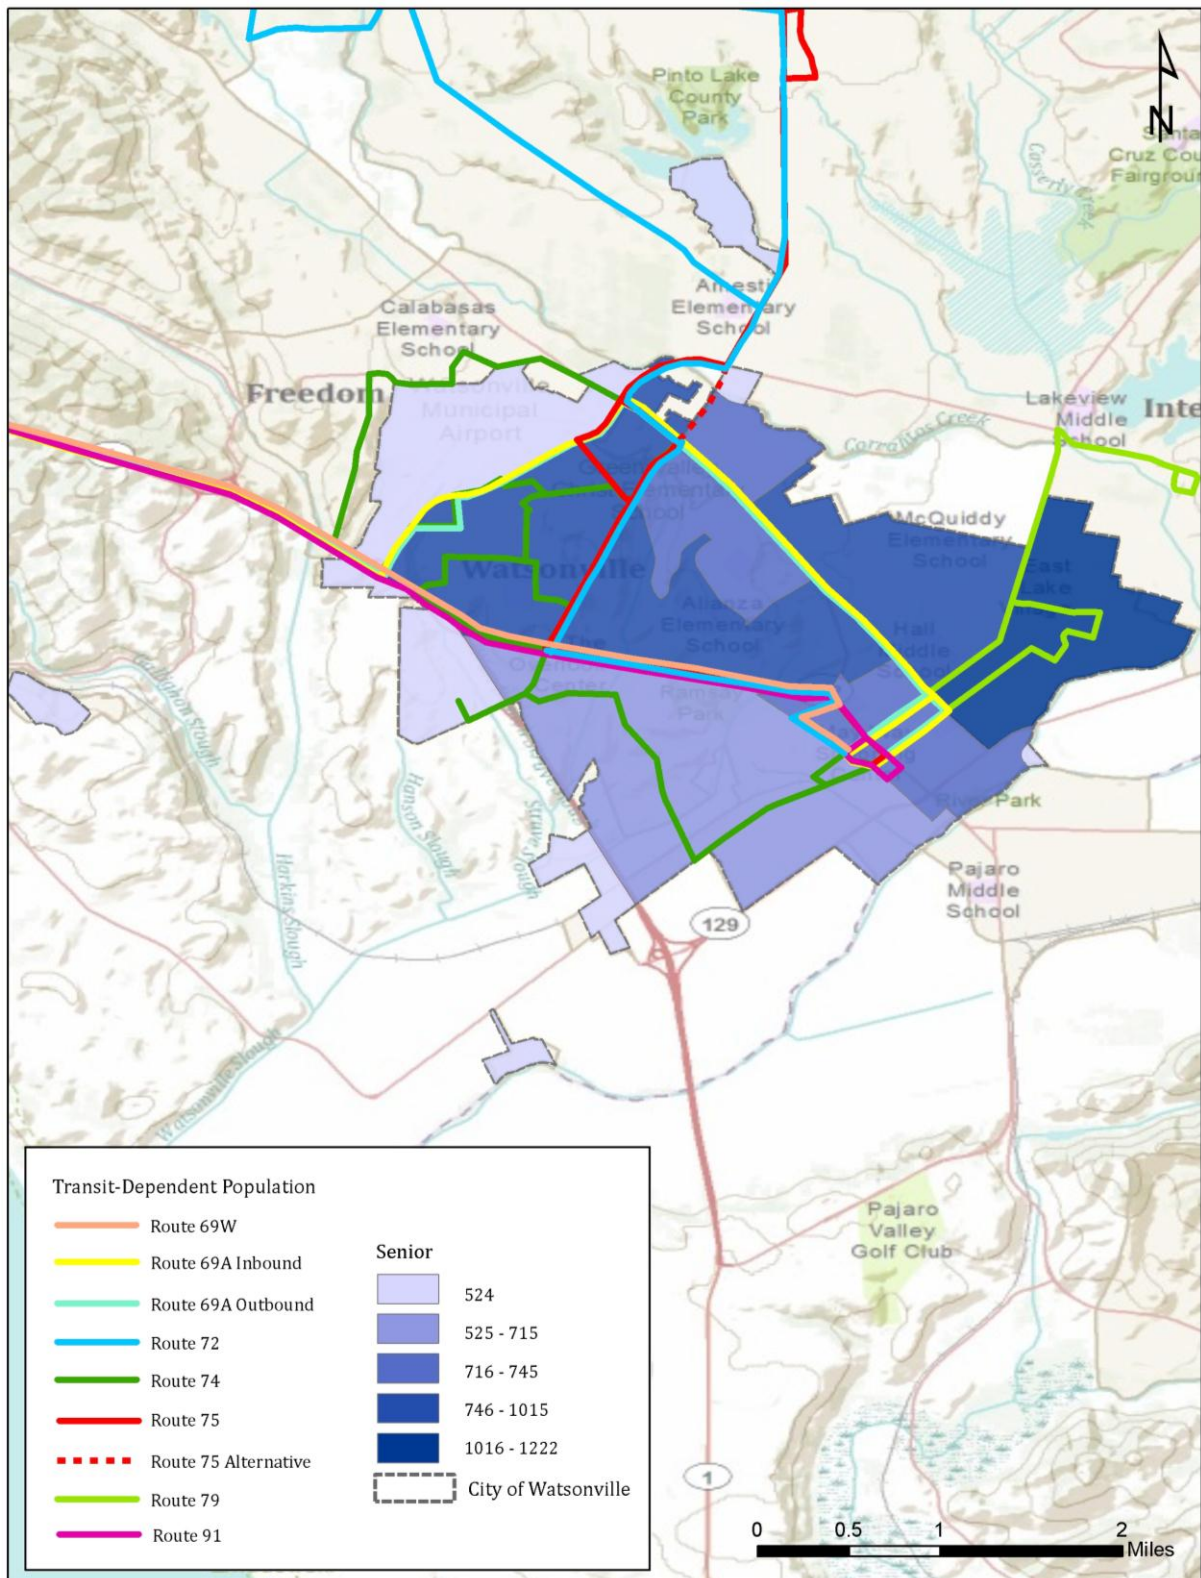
N

Pinto Lake County Park

Santa Cruz County Fairground

Casserly Creek

Amesti Elementary School

Calabasas Elementary School

Freedom

Watsonville Municipal Airport

Lakeview Middle School

Inte

Corralitos Creek

Greenvalley Elementary School

McQuiddy Elementary School

East Lake

Watsonville

Alianza Elementary School

Hall Middle School

Ramsay Park

River Park

Pajaro Middle School

Gallighan Slough

Hanson Slough

Struve Slough

Harkins Slough

Watsonville Slough

129

1

Pajaro Valley Golf Club

Transit-Dependent Population

Route 69W

Route 69A Inbound

Route 69A Outbound

Route 72

Route 74

Route 75

Route 75 Alternative

Route 79

Route 91

Senior

524

525 - 715

716 - 745

746 - 1015

1016 - 1222

City of Watsonville

0 0.5 1 2 Miles